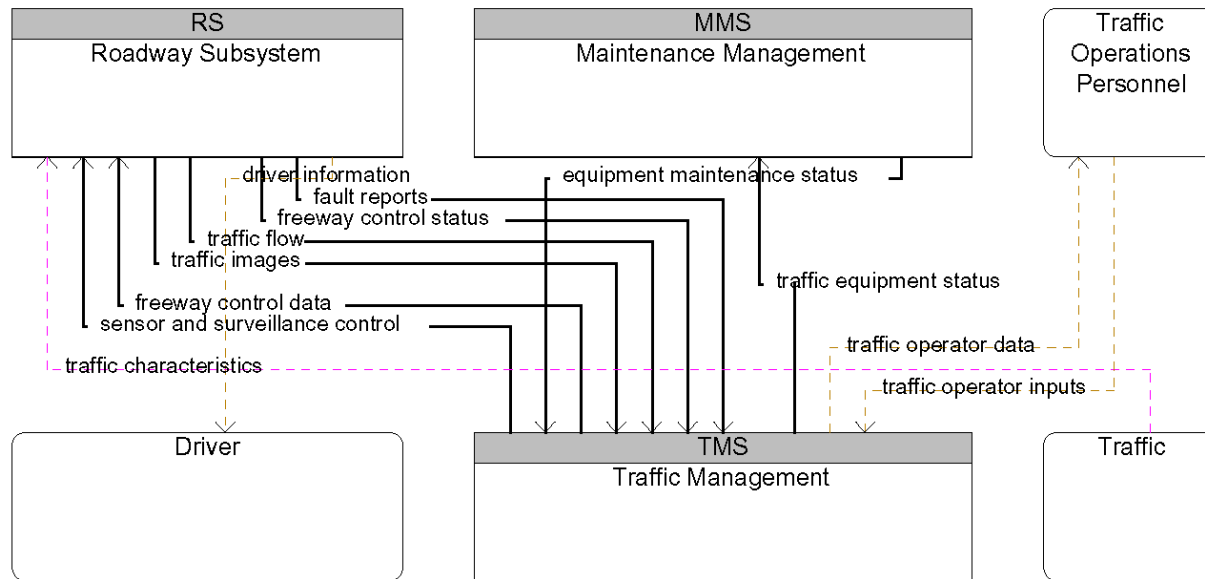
RS
Roadway Subsystem

MMS
Maintenance Management

Traffic Operations Personnel

driver information
fault reports
freeway control status
traffic flow
traffic images
freeway control data
sensor and surveillance control
traffic characteristics

equipment maintenance status
traffic equipment status

traffic operator data
traffic operator inputs

Driver

TMS
Traffic Management

Traffic